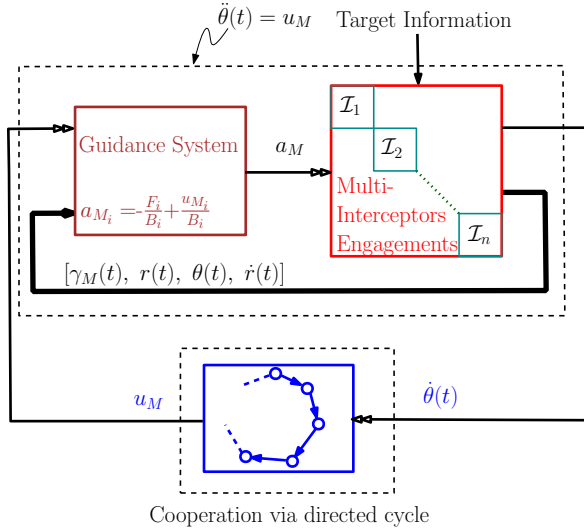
$\ddot{\theta}(t) = u_M$

Target Information

Guidance System

$a_{M_i} = -\frac{F_i}{B_i} + \frac{u_{M_i}}{B_i}$

$a_M$

$\mathcal{I}_1$

$\mathcal{I}_2$

Multi-Interceptors Engagements

$\mathcal{I}_n$

$[\gamma_M(t),\ r(t),\ \theta(t),\ \dot{r}(t)]$

$u_M$

$\dot{\theta}(t)$

Cooperation via directed cycle